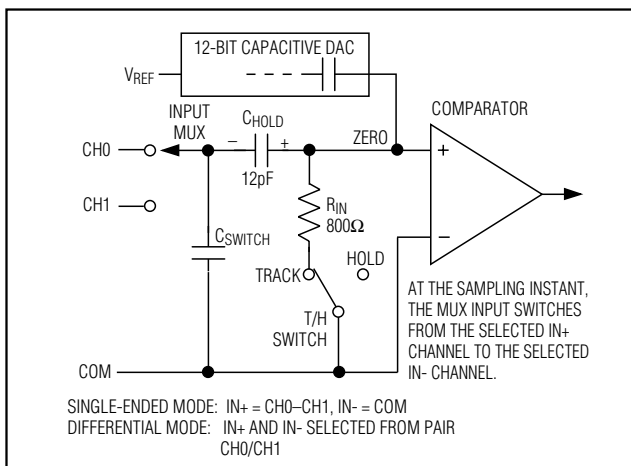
12-BIT CAPACITIVE DAC

$V_{REF}$

INPUT MUX

CH0

CH1

$C_{HOLD}$

– +

12pF

ZERO

COMPARATOR

+

–

$R_{IN}$
800Ω

$C_{SWITCH}$

TRACK

HOLD

T/H SWITCH

COM

AT THE SAMPLING INSTANT, THE MUX INPUT SWITCHES FROM THE SELECTED IN+ CHANNEL TO THE SELECTED IN- CHANNEL.

SINGLE-ENDED MODE: IN+ = CH0–CH1, IN- = COM
DIFFERENTIAL MODE: IN+ AND IN- SELECTED FROM PAIR CH0/CH1